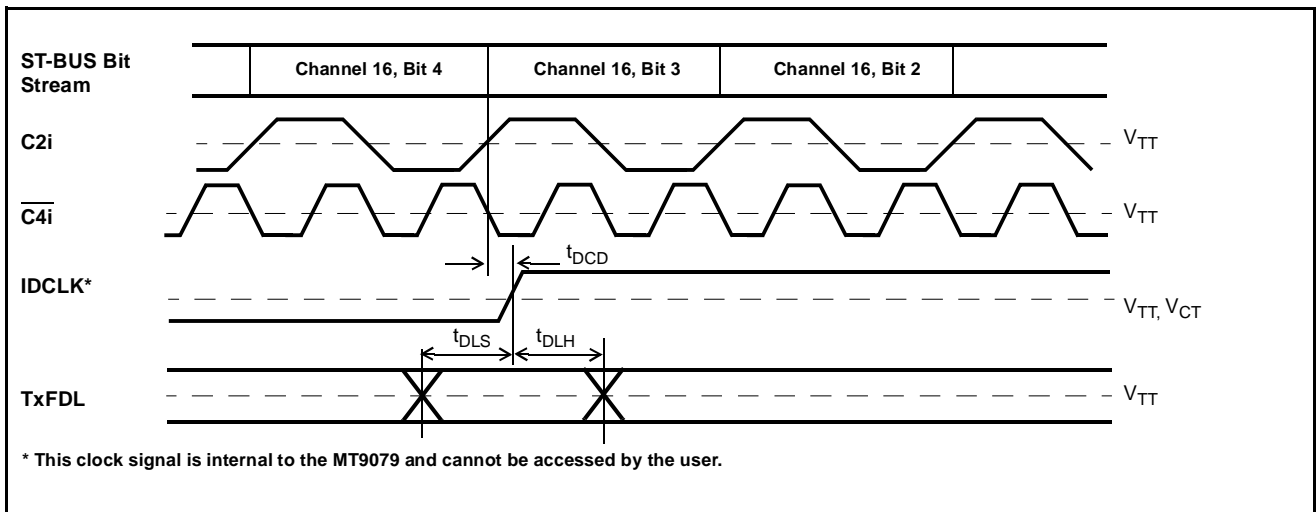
ST-BUS Bit Stream

Channel 16, Bit 4

Channel 16, Bit 3

Channel 16, Bit 2

C2i

$V_{TT}$

$\overline{C4i}$

$V_{TT}$

$t_{DCD}$

IDCLK*

$V_{TT,} V_{CT}$

$t_{DLS}$

$t_{DLH}$

TxFDL

$V_{TT}$

* This clock signal is internal to the MT9079 and cannot be accessed by the user.